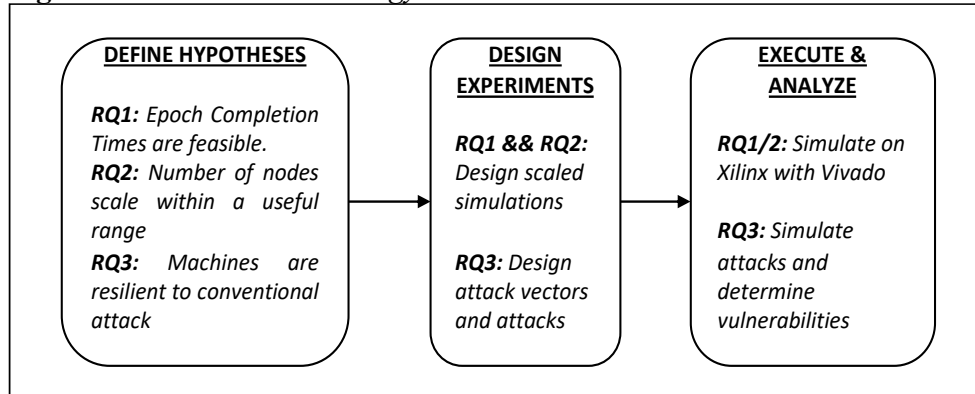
DEFINE HYPOTHESES

RQ1: Epoch Completion Times are feasible.
RQ2: Number of nodes scale within a useful range
RQ3: Machines are resilient to conventional attack

DESIGN EXPERIMENTS

RQ1 && RQ2: Design scaled simulations

RQ3: Design attack vectors and attacks

EXECUTE & ANALYZE

RQ1/2: Simulate on Xilinx with Vivado

RQ3: Simulate attacks and determine vulnerabilities